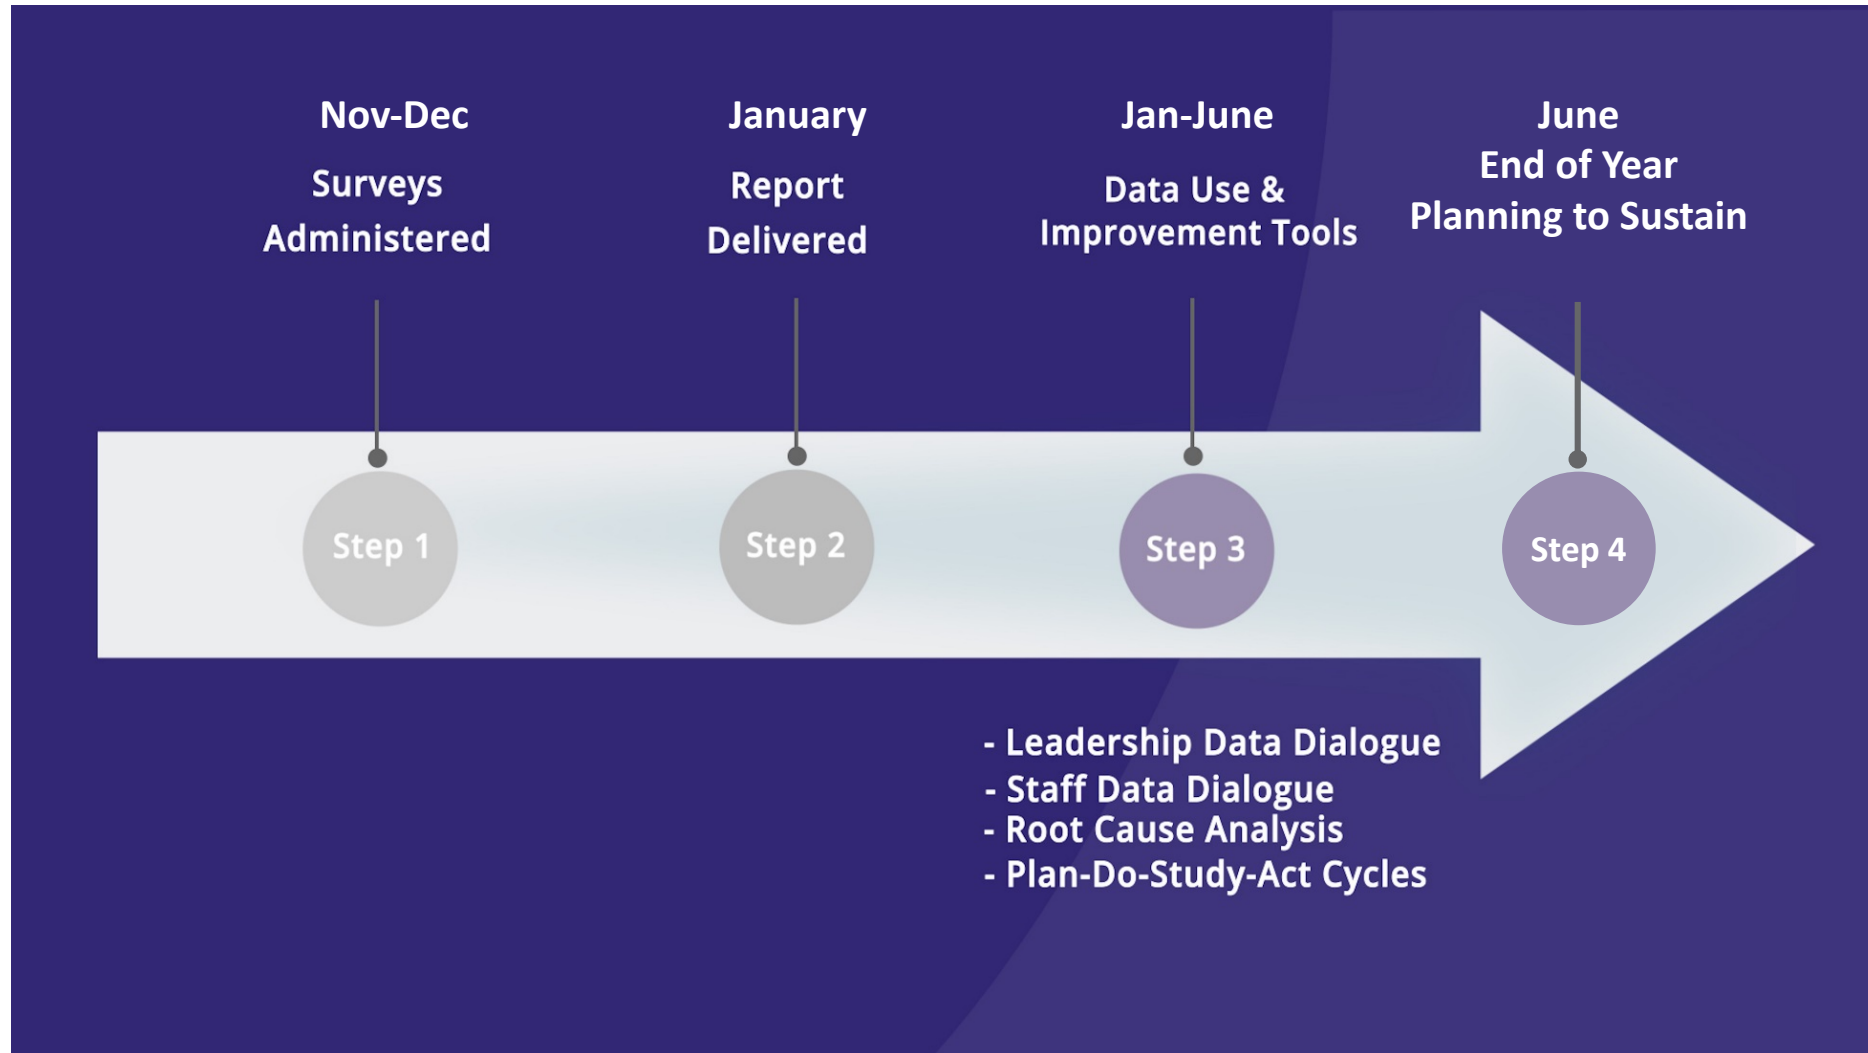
Nov-Dec
Surveys Administered

January
Report Delivered

Jan-June
Data Use & Improvement Tools

June
End of Year Planning to Sustain

Step 1

Step 2

Step 3

Step 4

- Leadership Data Dialogue
- Staff Data Dialogue
- Root Cause Analysis
- Plan-Do-Study-Act Cycles